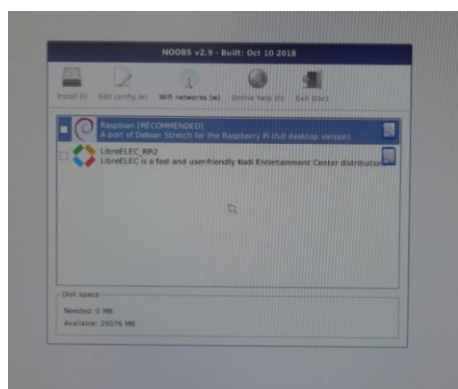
NOOBS v2.9 - Built: Oct 10 2018

Install (i) Edit config (e) Wifi networks (w) Online help (h) Exit (Esc)

Raspbian [RECOMMENDED]
A port of Debian Stretch for the Raspberry Pi (full desktop version)

LibreELEC_RPi2
LibreELEC is a fast and user-friendly Kodi Entertainment Center distribution

Disk space
Needed: 0 MB
Available: 29076 MB